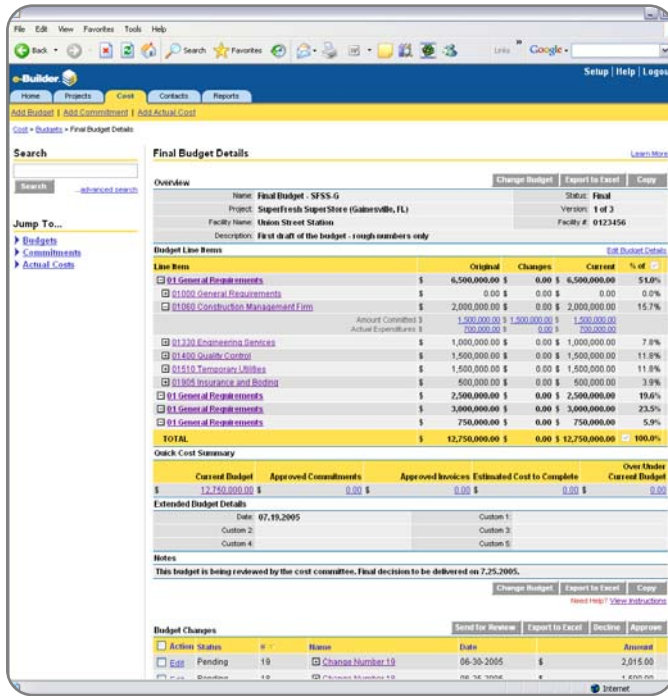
File Edit View Favorites Tools Help

Back Search Favorites Links Google

e-Builder

Setup | Help | Logout

Home Projects Cost Contacts Reports

Add Budget | Add Commitment | Add Actual Cost

Cost » Budgets » Final Budget Details

Search

Search advanced search

Jump To...

Budgets
Commitments
Actual Costs

Final Budget Details

Learn More

Overview

Change Budget Export to Excel Copy

Name: Final Budget - SFSS-G
Project: SuperFresh SuperStore (Gainesville, FL)
Facility Name: Union Street Station
Description: First draft of the budget - rough numbers only

Status: Final
Version: 1 of 3
Facility #: 0123456

Budget Line Items

Edit Budget Details

| Line Item | | Original | Changes | Current | % of |
|---|---|---|---|---|---|
| 01 General Requirements | $ | 6,500,000.00 $ | 0.00 $ | 6,500,000.00 | 51.0% |
| 01000 General Requirements | $ | 0.00 $ | 0.00 $ | 0.00 | 0.0% |
| 01060 Construction Management Firm | $ | 2,000,000.00 $ | 0.00 $ | 2,000,000.00 | 15.7% |
| Amount Committed $ / Actual Expenditures $ | | 1,500,000.00 $ / 700,000.00 $ | 1,500,000.00 $ / 0.00 $ | 1,500,000.00 / 700,000.00 | |
| 01330 Engineering Services | $ | 1,000,000.00 $ | 0.00 $ | 1,000,000.00 | 7.8% |
| 01400 Quality Control | $ | 1,500,000.00 $ | 0.00 $ | 1,500,000.00 | 11.8% |
| 01510 Temporary Utilities | $ | 1,500,000.00 $ | 0.00 $ | 1,500,000.00 | 11.8% |
| 01905 Insurance and Boding | $ | 500,000.00 $ | 0.00 $ | 500,000.00 | 3.9% |
| 01 General Requirements | $ | 2,500,000.00 $ | 0.00 $ | 2,500,000.00 | 19.6% |
| 01 General Requirements | $ | 3,000,000.00 $ | 0.00 $ | 3,000,000.00 | 23.5% |
| 01 General Requirements | $ | 750,000.00 $ | 0.00 $ | 750,000.00 | 5.9% |
| TOTAL | $ | 12,750,000.00 $ | 0.00 $ | 12,750,000.00 | 100.0% |

Quick Cost Summary

| Current Budget | Approved Commitments | Approved Invoices | Estimated Cost to Complete | Over/Under Current Budget |
|---|---|---|---|---|
| $ 12,750,000.00 $ | 0.00 $ | 0.00 $ | 0.00 $ | 0.00 |

Extended Budget Details

Date: 07.19.2005
Custom 2:
Custom 4:
Custom 1:
Custom 3:
Custom 5:

Notes

This budget is being reviewed by the cost committee. Final decision to be delivered on 7.25.2005.

Change Budget Export to Excel Copy

Need Help? View Instructions

Budget Changes

Send for Review Export to Excel Decline Approve

| Action | Status | # | Name | Date | | Amount |
|---|---|---|---|---|---|---|
| Edit | Pending | 19 | Change Number 19 | 06-30-2005 | $ | 2,015.00 |
| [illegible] | Pending | 18 | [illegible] | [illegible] | | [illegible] |

Internet